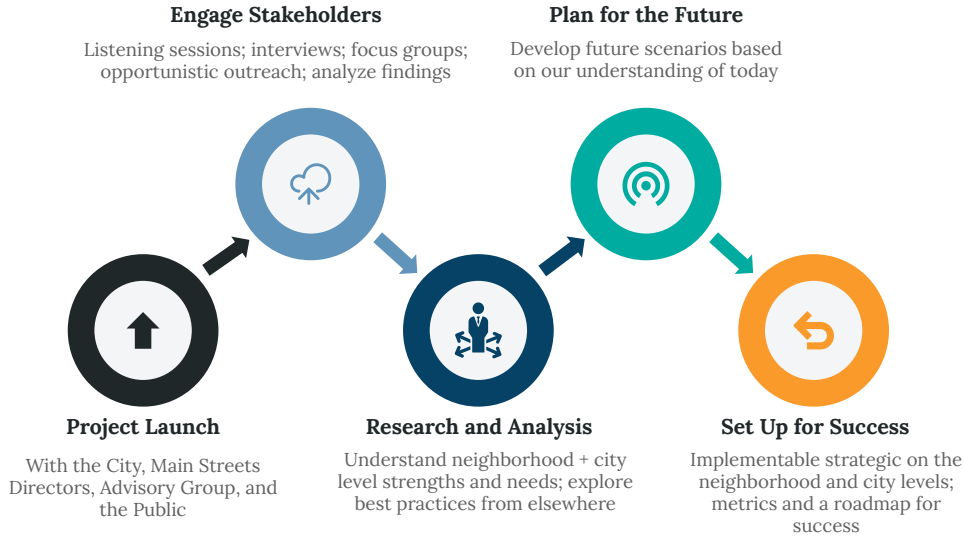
Engage Stakeholders

Listening sessions; interviews; focus groups; opportunistic outreach; analyze findings

Plan for the Future

Develop future scenarios based on our understanding of today

Project Launch

With the City, Main Streets Directors, Advisory Group, and the Public

Research and Analysis

Understand neighborhood + city level strengths and needs; explore best practices from elsewhere

Set Up for Success

Implementable strategic on the neighborhood and city levels; metrics and a roadmap for success